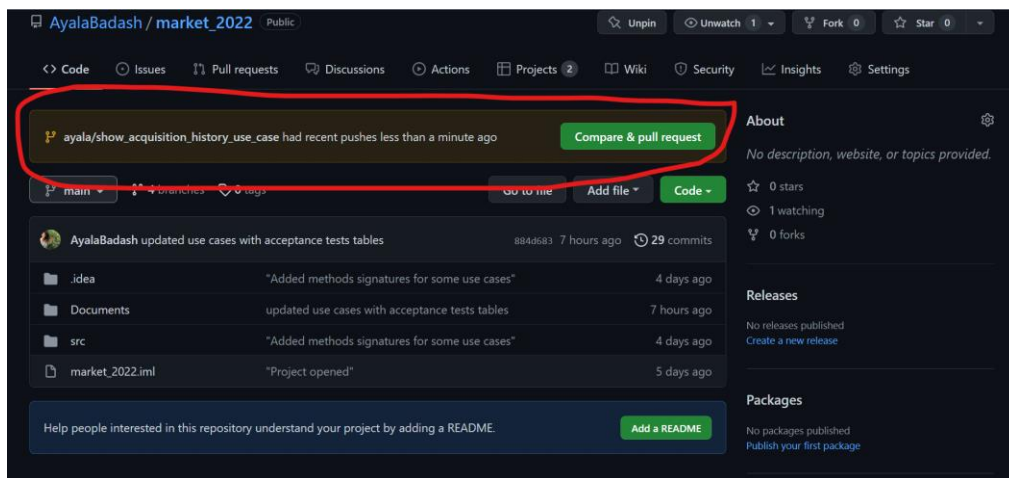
AyalaBadash / market_2022 Public

Unpin Unwatch 1 Fork 0 Star 0

<> Code Issues Pull requests Discussions Actions Projects 2 Wiki Security Insights Settings

ayala/show_acquisition_history_use_case had recent pushes less than a minute ago

Compare & pull request

main 4 branches 0 tags

Go to file Add file Code

AyalaBadash updated use cases with acceptance tests tables 884d683 7 hours ago 29 commits

| | | |
|---|---|---|
| .idea | "Added methods signatures for some use cases" | 4 days ago |
| Documents | updated use cases with acceptance tests tables | 7 hours ago |
| src | "Added methods signatures for some use cases" | 4 days ago |
| market_2022.iml | "Project opened" | 5 days ago |

Help people interested in this repository understand your project by adding a README.

Add a README

About

No description, website, or topics provided.

0 stars

1 watching

0 forks

Releases

No releases published

Create a new release

Packages

No packages published

Publish your first package